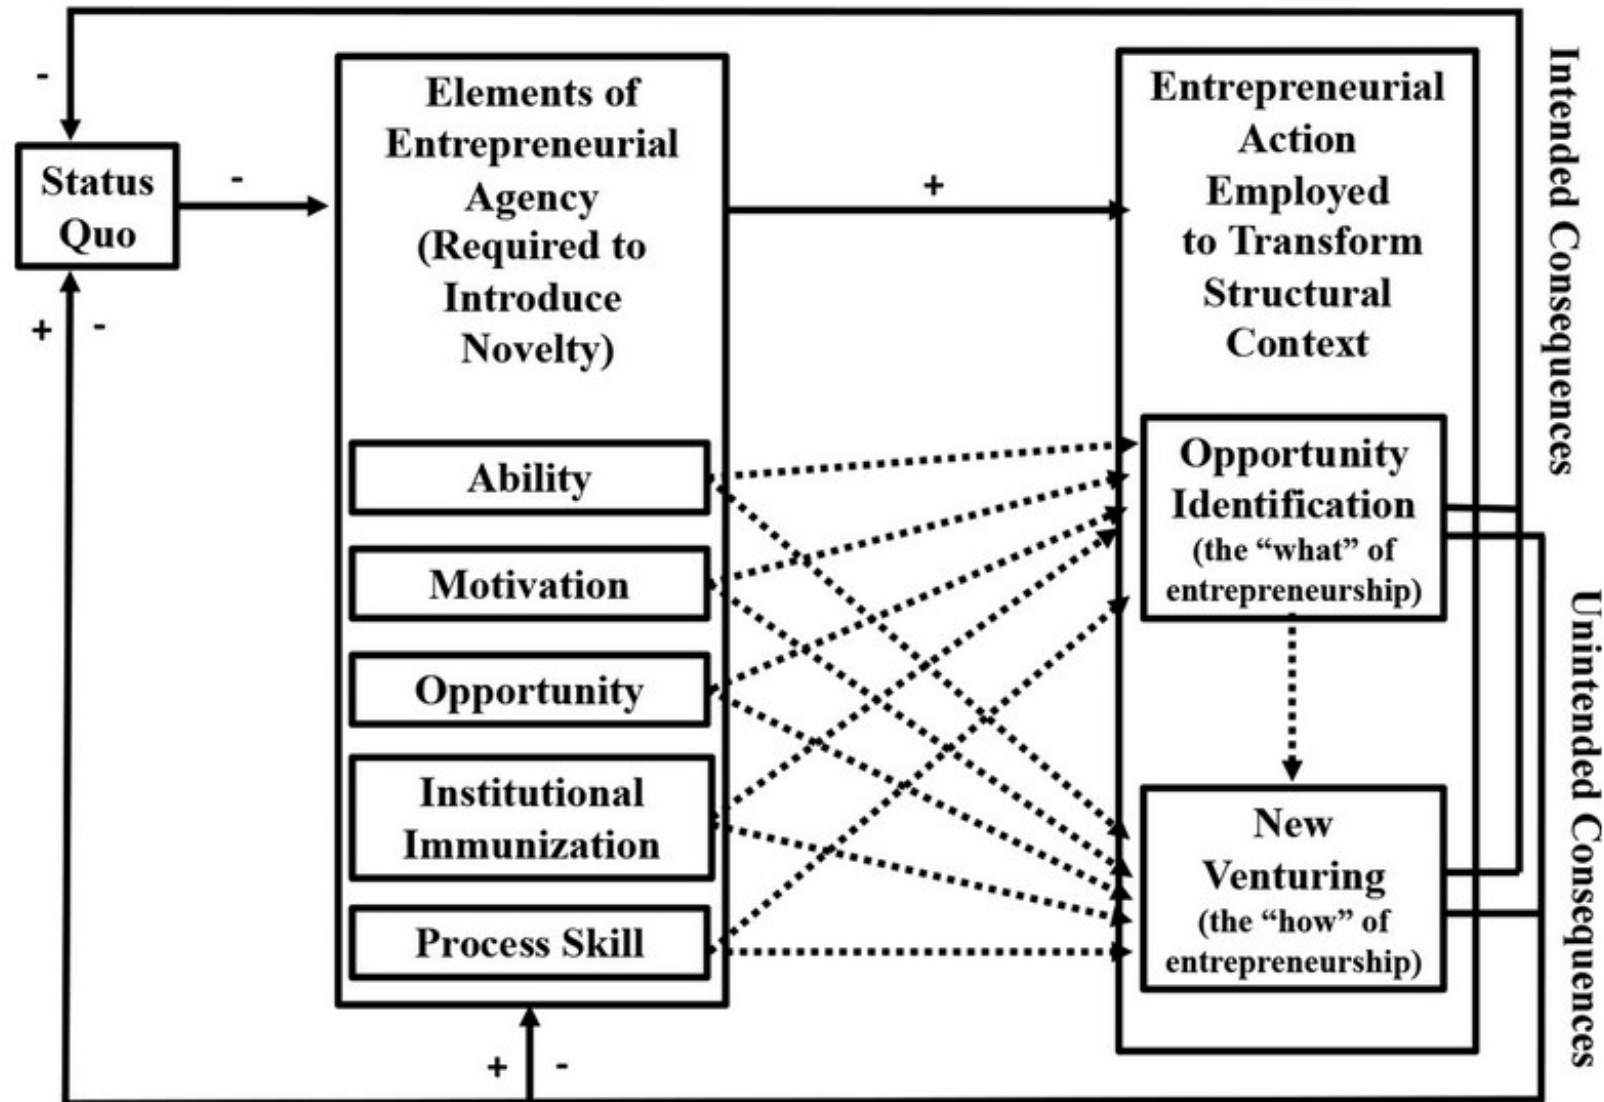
-

Status Quo

-

+ -

Elements of Entrepreneurial Agency (Required to Introduce Novelty)

Ability

Motivation

Opportunity

Institutional Immunization

Process Skill

+

Entrepreneurial Action Employed to Transform Structural Context

Opportunity Identification (the "what" of entrepreneurship)

New Venturing (the "how" of entrepreneurship)

Intended Consequences

Unintended Consequences

+ -